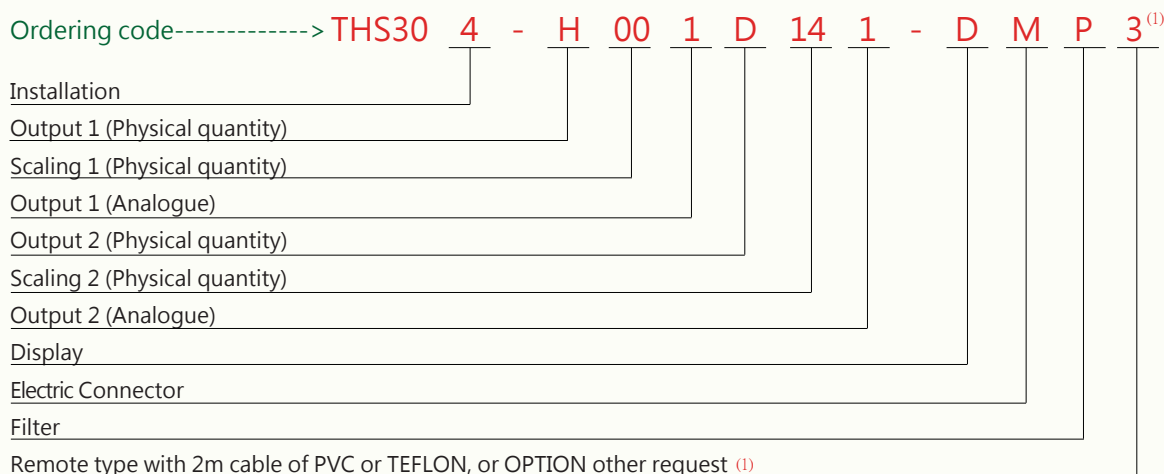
Ordering code-------------> THS30 4 - H 00 1 D 14 1 - D M P 3$^{(1)}$

Installation

Output 1 (Physical quantity)

Scaling 1 (Physical quantity)

Output 1 (Analogue)

Output 2 (Physical quantity)

Scaling 2 (Physical quantity)

Output 2 (Analogue)

Display

Electric Connector

Filter

Remote type with 2m cable of PVC or TEFLON, or OPTION other request (1)